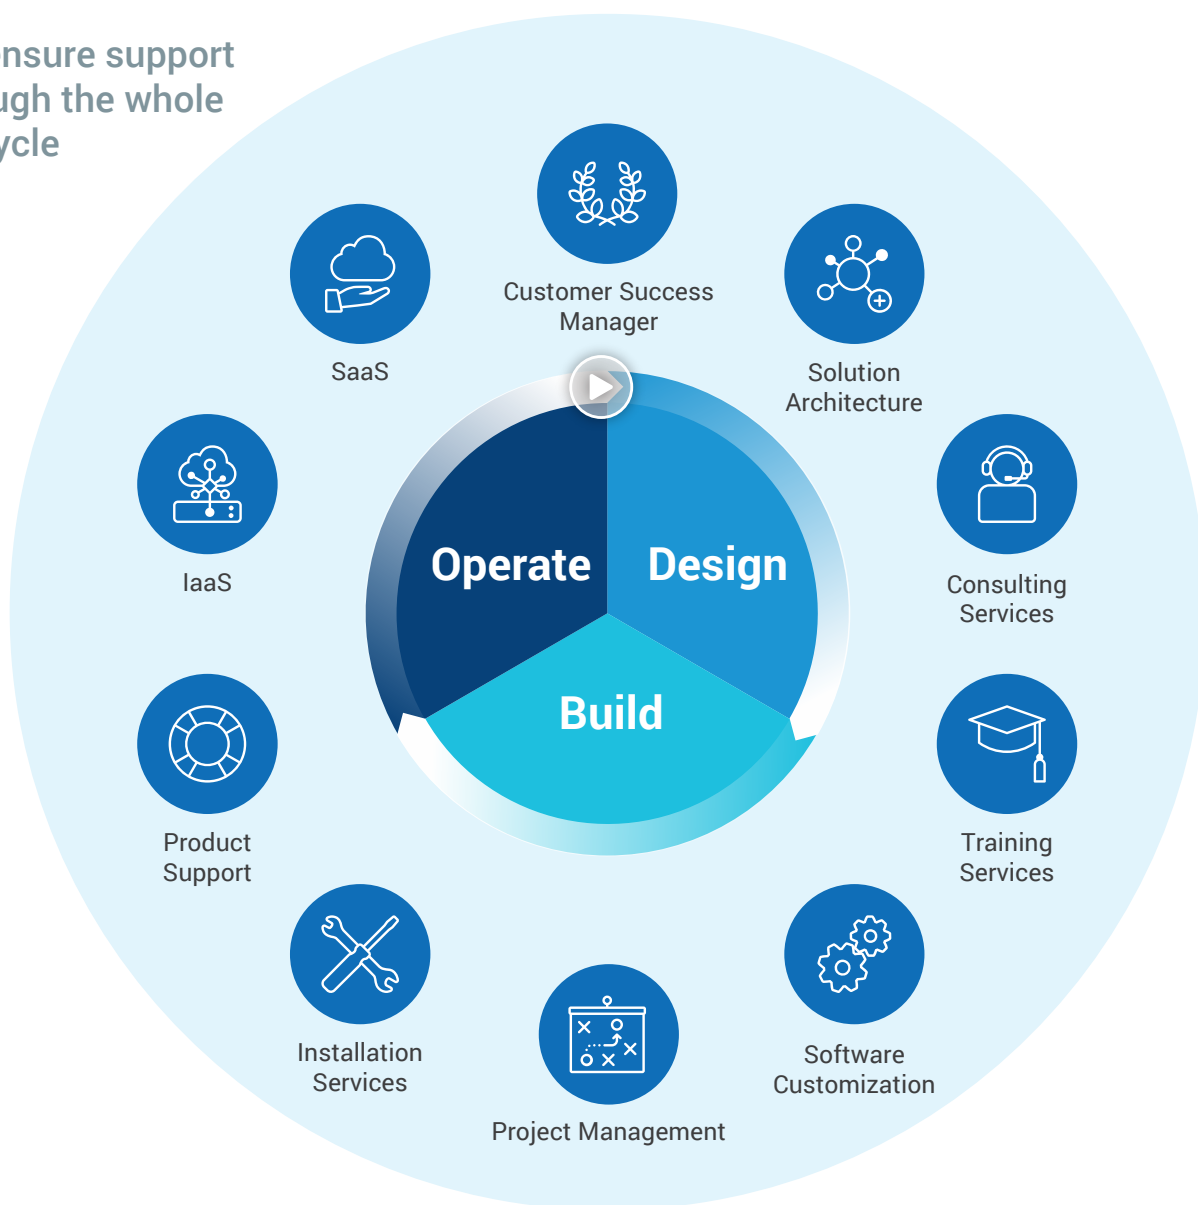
nsure support
ugh the whole
ycle

Customer Success Manager

SaaS

Solution Architecture

IaaS

Consulting Services

Operate

Design

Build

Product Support

Training Services

Installation Services

Software Customization

Project Management